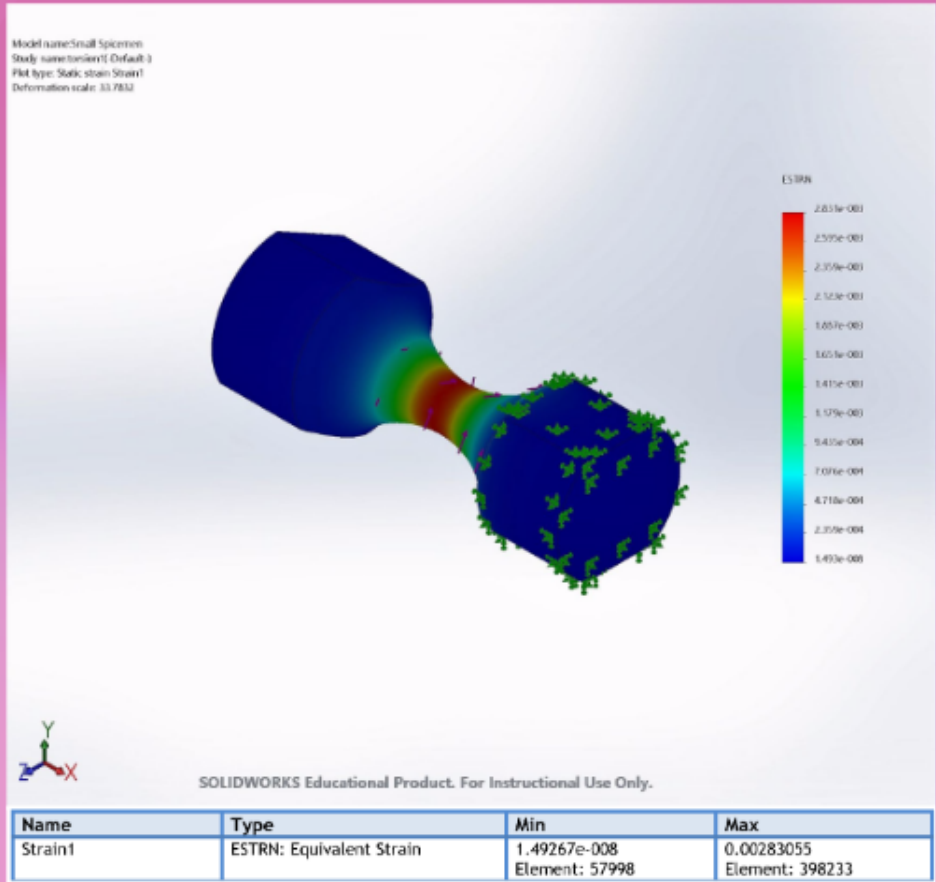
Model name:Small Spicemen
Study name:torsion1[-Default-]
Plot type: Static strain Strain1
Deformation scale: 33.7832

ESTRN

2.831e-003
2.595e-003
2.359e-003
2.123e-003
1.887e-003
1.651e-003
1.415e-003
1.179e-003
9.435e-004
7.076e-004
4.718e-004
2.359e-004
1.493e-008

Y
Z
X

SOLIDWORKS Educational Product. For Instructional Use Only.

| Name | Type | Min | Max |
|---|---|---|---|
| Strain1 | ESTRN: Equivalent Strain | 1.49267e-008 Element: 57998 | 0.00283055 Element: 398233 |